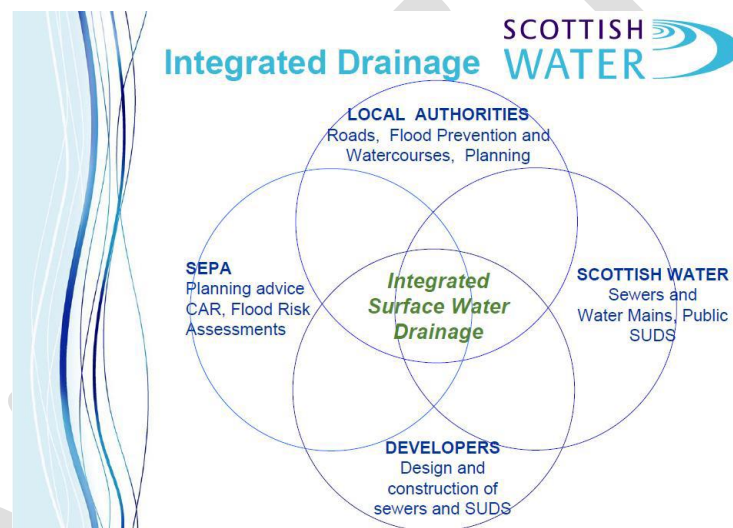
Integrated Drainage

SCOTTISH WATER

LOCAL AUTHORITIES
Roads, Flood Prevention and Watercourses, Planning

SEPA
Planning advice
CAR, Flood Risk Assessments

Integrated Surface Water Drainage

SCOTTISH WATER
Sewers and Water Mains, Public SUDS

DEVELOPERS
Design and construction of sewers and SUDS